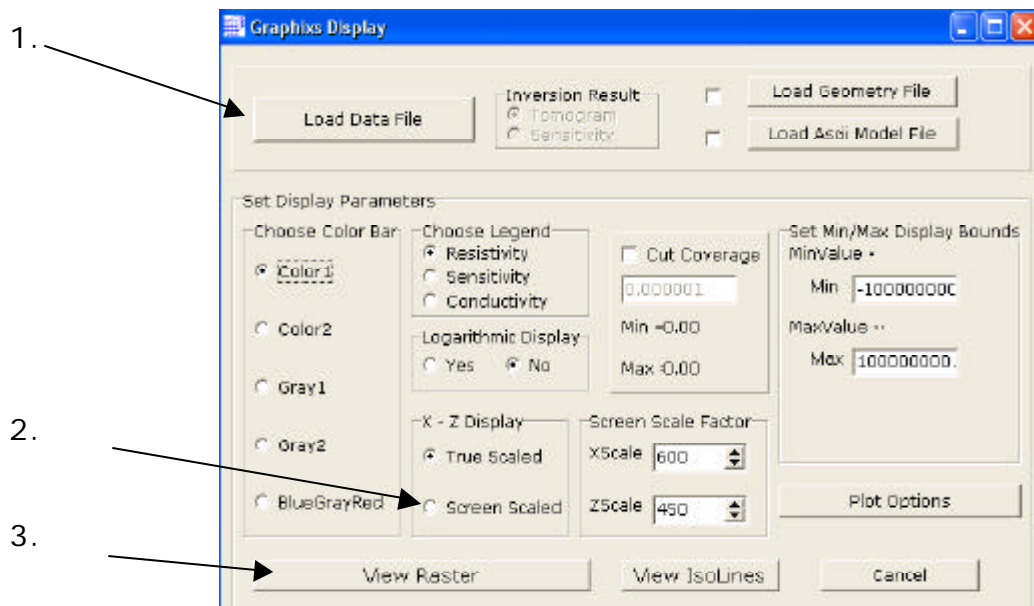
1.

2.

3.

Graphixs Display

Load Data File

Inversion Result
Tomogram
Sensitivity

Load Geometry File

Load Asci Model File

Set Display Parameters

Choose Color Bar
Color1
Color2
Gray1
Gray2
BlueGrayRed

Choose Legend
Resistivity
Sensitivity
Conductivity

Cut Coverage
0.000001
Min =0.00
Max =0.00

Set Min/Max Display Bounds
MinValue •
Min -100000000
MaxValue ••
Max 100000000.

Logarithmic Display
Yes
No

X - Z Display
True Scaled
Screen Scaled

Screen Scale Factor
XScale 600
ZScale 450

Plot Options

View Raster

View IsoLines

Cancel